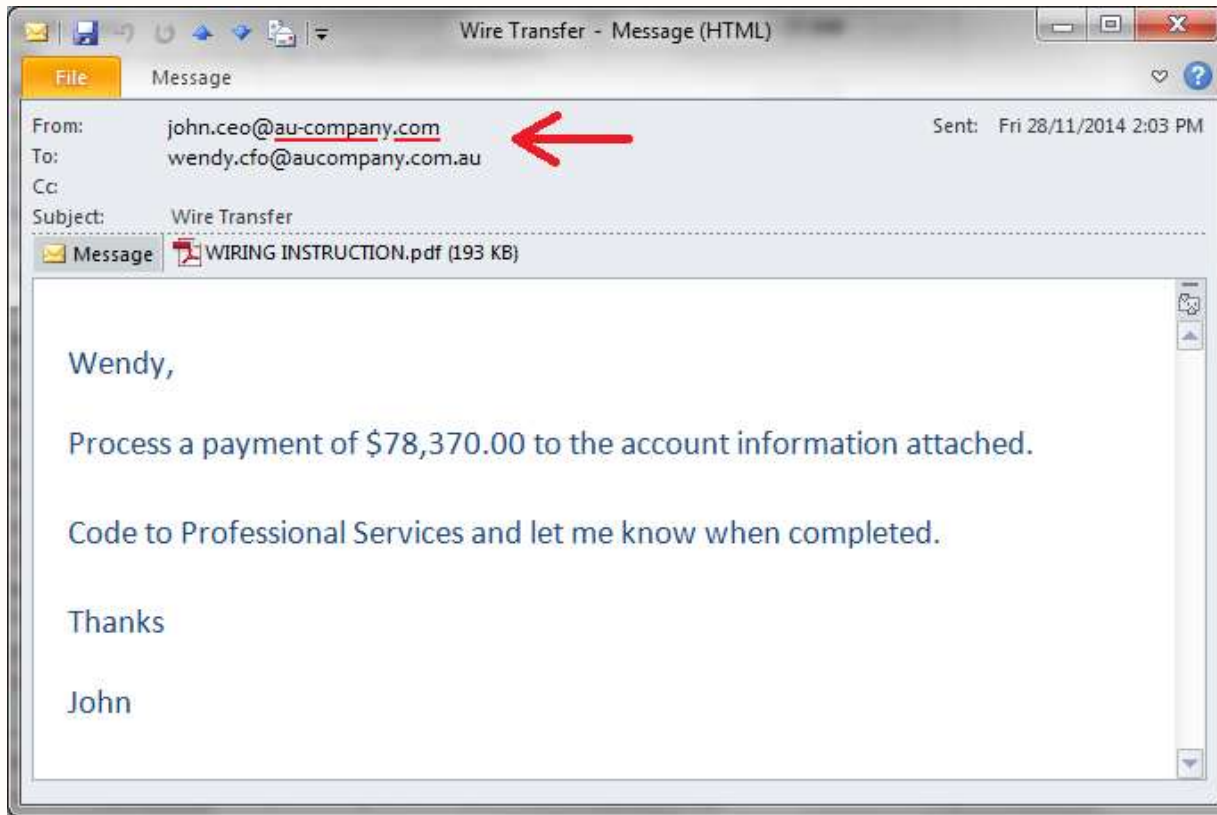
Wire Transfer - Message (HTML)

File Message

From: john.ceo@au-company.com
To: wendy.cfo@aucompany.com.au
Cc:
Subject: Wire Transfer

Sent: Fri 28/11/2014 2:03 PM

Message WIRING INSTRUCTION.pdf (193 KB)

Wendy,

Process a payment of $78,370.00 to the account information attached.

Code to Professional Services and let me know when completed.

Thanks

John